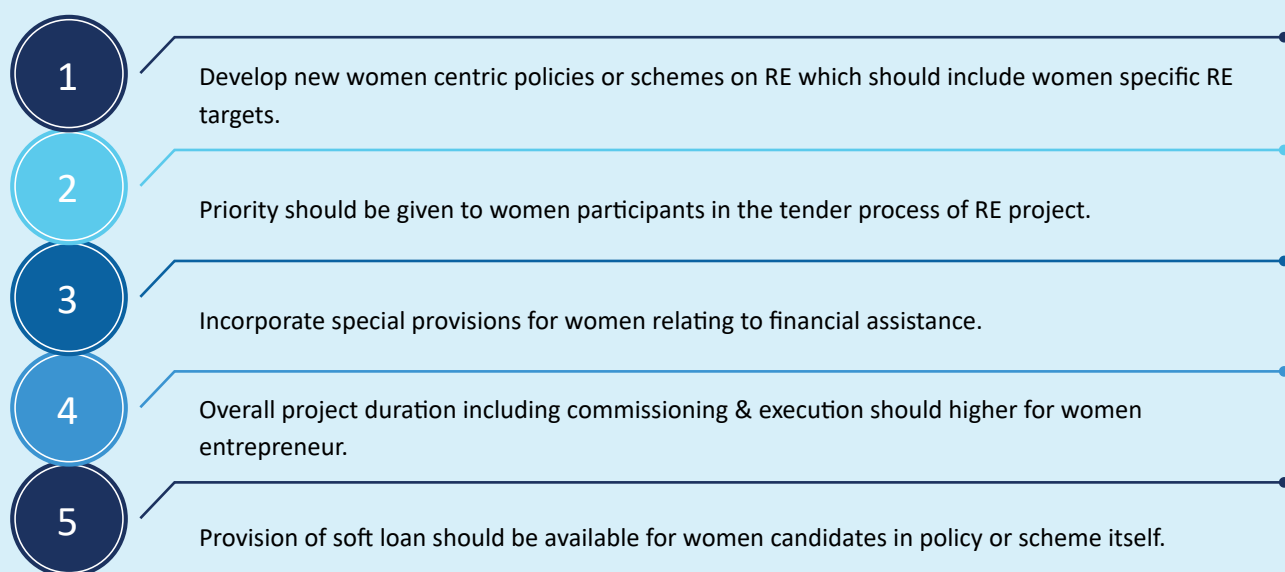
1

Develop new women centric policies or schemes on RE which should include women specific RE targets.

2

Priority should be given to women participants in the tender process of RE project.

3

Incorporate special provisions for women relating to financial assistance.

4

Overall project duration including commissioning & execution should higher for women entrepreneur.

5

Provision of soft loan should be available for women candidates in policy or scheme itself.